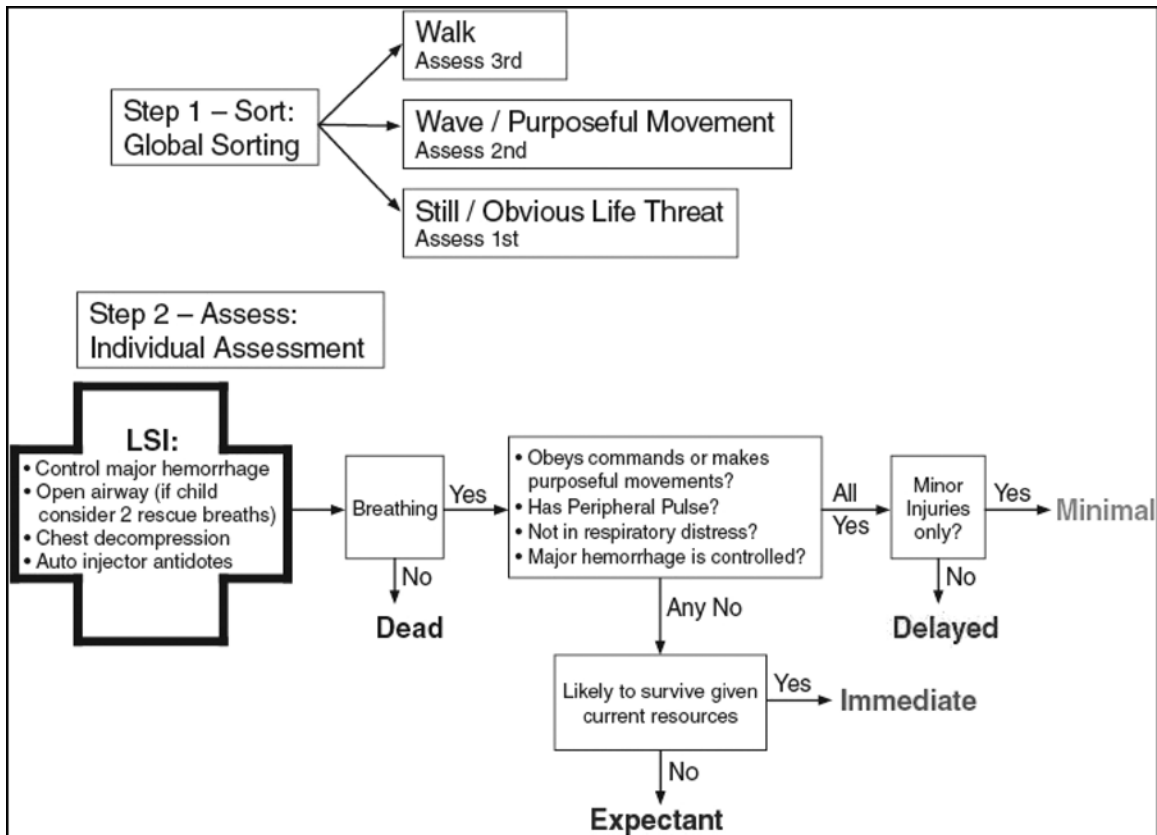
Step 1 – Sort:
Global Sorting

Walk
Assess 3rd

Wave / Purposeful Movement
Assess 2nd

Still / Obvious Life Threat
Assess 1st

Step 2 – Assess:
Individual Assessment

LSI:
• Control major hemorrhage
• Open airway (if child consider 2 rescue breaths)
• Chest decompression
• Auto injector antidotes

Breathing

Yes

No

Dead

• Obeys commands or makes purposeful movements?
• Has Peripheral Pulse?
• Not in respiratory distress?
• Major hemorrhage is controlled?

All Yes

Minor Injuries only?

Yes

Minimal

No

Delayed

Any No

Likely to survive given current resources

Yes

Immediate

No

Expectant